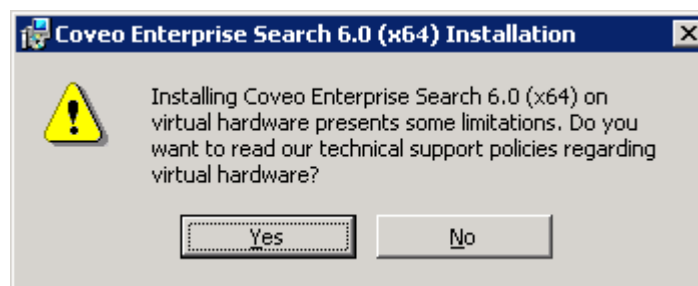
Coveo Enterprise Search 6.0 (x64) Installation

Installing Coveo Enterprise Search 6.0 (x64) on virtual hardware presents some limitations. Do you want to read our technical support policies regarding virtual hardware?

Yes

No